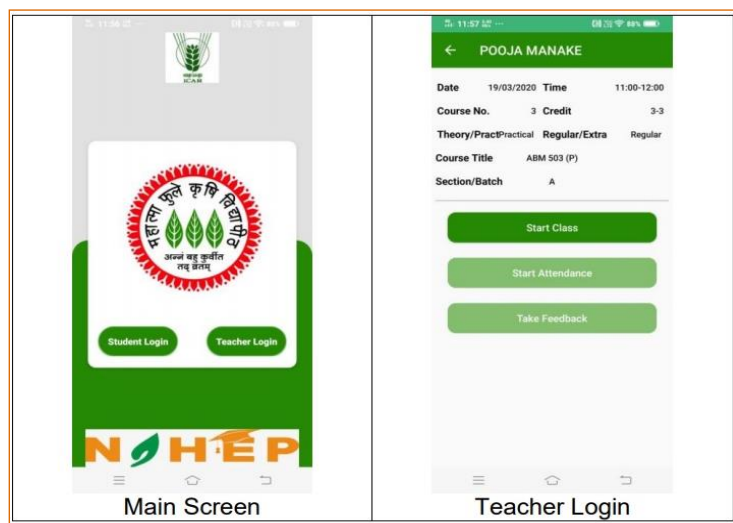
11:56

ICAR

महात्मा फुले कृषि विद्यापीठ
अन्नं बहु कुर्वीत तद् व्रतम्

Student Login

Teacher Login

N HEP

Main Screen

11:57

88%

← POOJA MANAKE

| | | | |
|---|---|---|---|
| Date | 19/03/2020 | Time | 11:00-12:00 |
| Course No. | 3 | Credit | 3-3 |
| Theory/Pract | Practical | Regular/Extra | Regular |
| Course Title | ABM 503 (P) | | |
| Section/Batch | A | | |

Start Class

Start Attendance

Take Feedback

Teacher Login